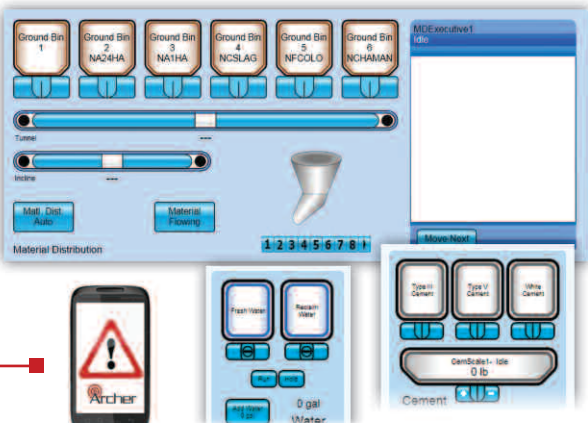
Ground Bin 1

Ground Bin 2 NA24HA

Ground Bin 3 NA1HA

Ground Bin 4 NCSLAG

Ground Bin 5 NFCOLO

Ground Bin 6 NCHAMAN

MDExecutive1
Idle

Tunnel

---

Incline

---

Matl. Dist. Auto

Material Flowing

1 2 3 4 5 6 7 8 I

Material Distribution

Move Next

Archer

Fresh Water

Reclaim Water

Run

Hold

Add Water 0 gal

0 gal
Water

Type III Cement

Type V Cement

White Cement

CemScale1 - Idle
0 lb

Cement